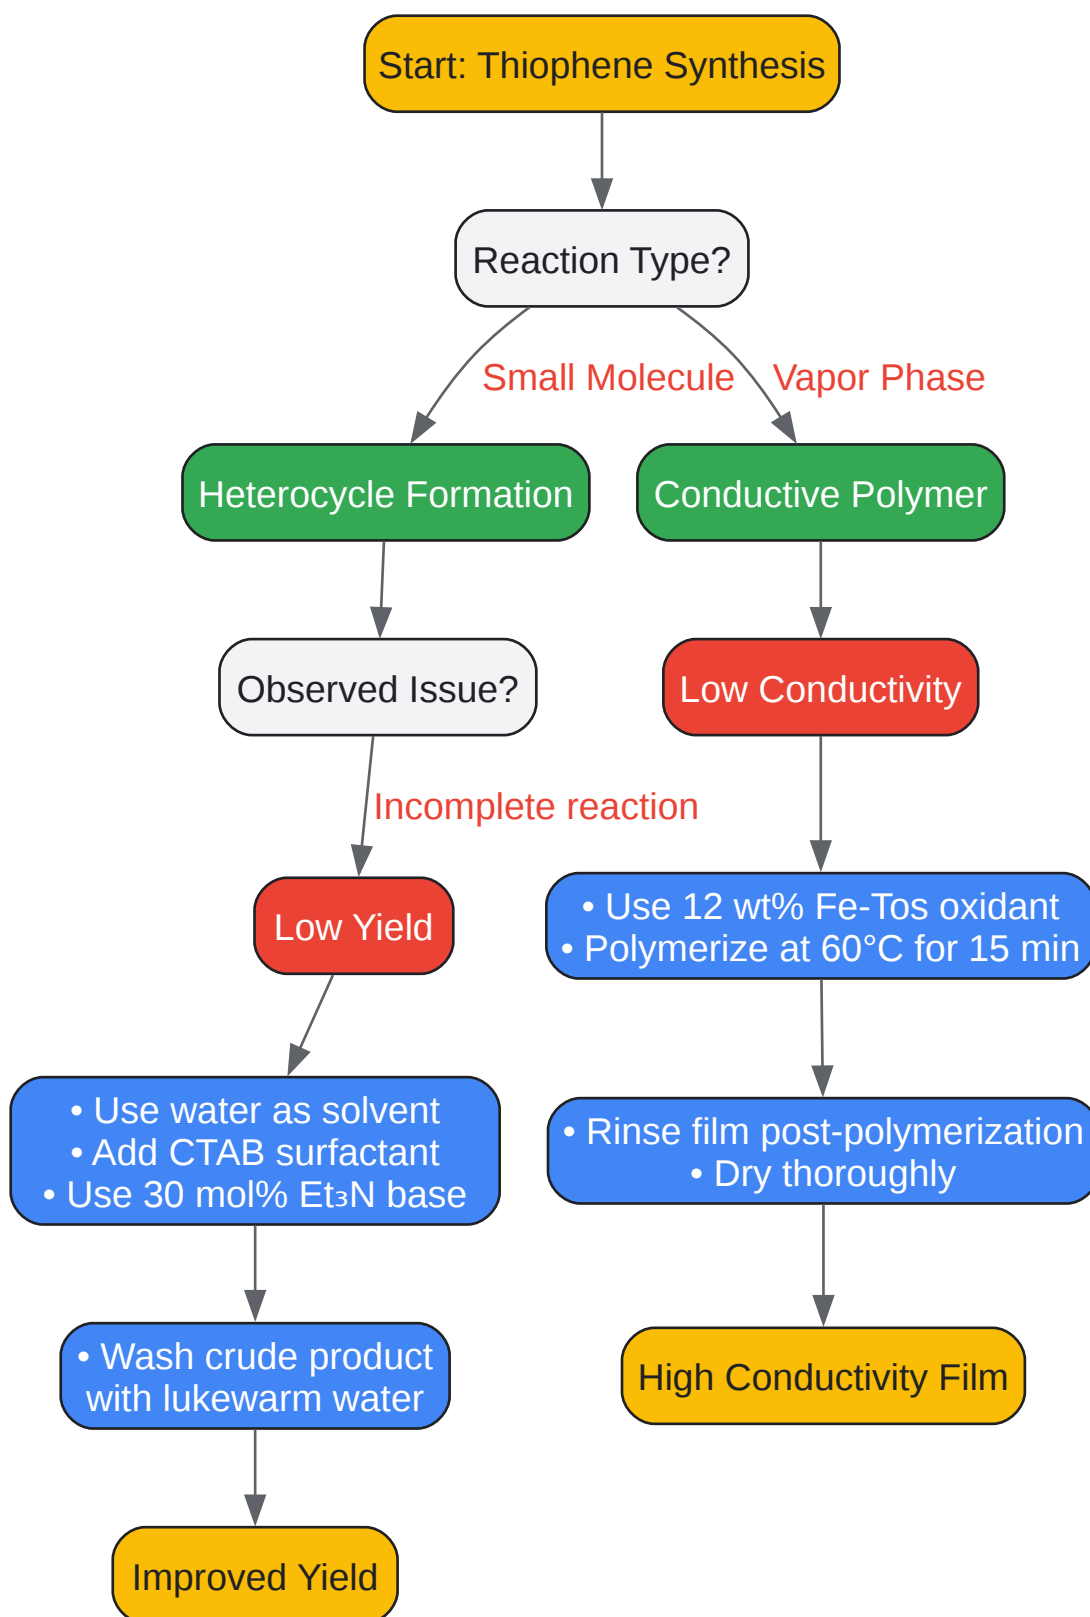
Start: Thiophene Synthesis

Reaction Type?

Small Molecule

Vapor Phase

Heterocycle Formation

Conductive Polymer

Observed Issue?

Low Conductivity

Incomplete reaction

Low Yield

• Use 12 wt% Fe-Tos oxidant
• Polymerize at 60°C for 15 min

• Use water as solvent
• Add CTAB surfactant
• Use 30 mol% Et$_3$N base

• Rinse film post-polymerization
• Dry thoroughly

• Wash crude product with lukewarm water

High Conductivity Film

Improved Yield